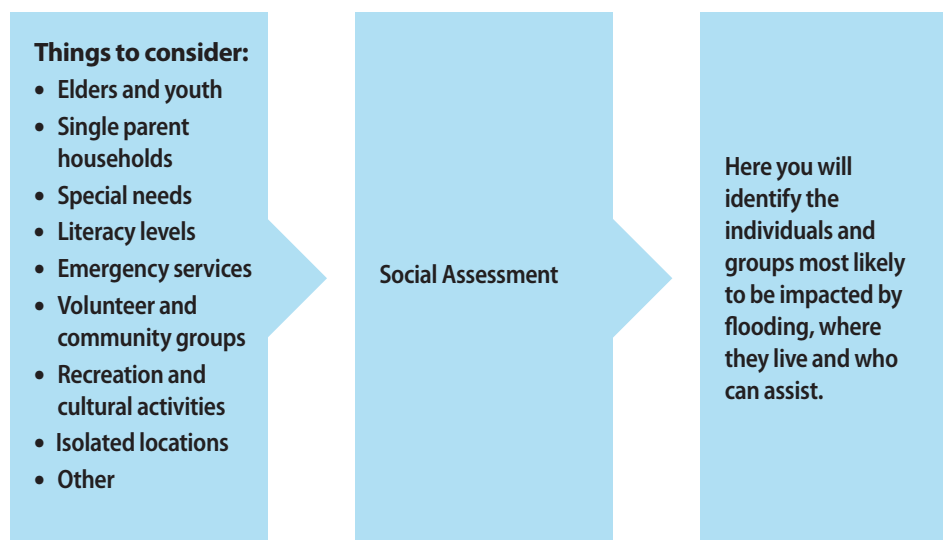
**Things to consider:**
- Elders and youth
- Single parent households
- Special needs
- Literacy levels
- Emergency services
- Volunteer and community groups
- Recreation and cultural activities
- Isolated locations
- Other

Social Assessment

Here you will identify the individuals and groups most likely to be impacted by flooding, where they live and who can assist.